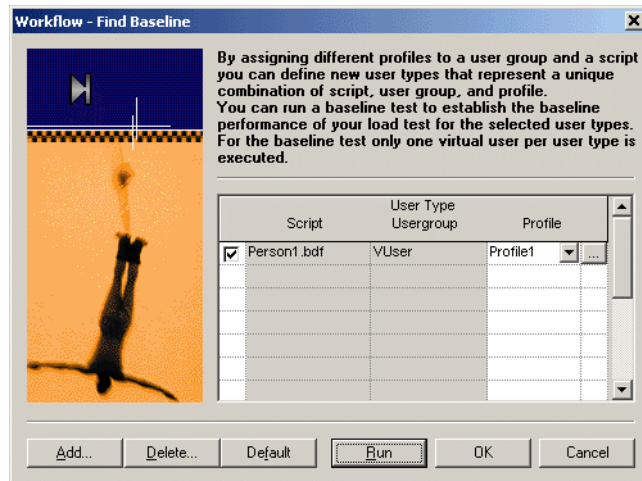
Workflow - Find Baseline

By assigning different profiles to a user group and a script you can define new user types that represent a unique combination of script, user group, and profile.
You can run a baseline test to establish the baseline performance of your load test for the selected user types.
For the baseline test only one virtual user per user type is executed.

| | Script | User Type Usergroup | Profile | |
|---|---|---|---|---|
| ☑ | Person1.bdf | VUser | Profile1 | ... |

Add... Delete... Default Run OK Cancel